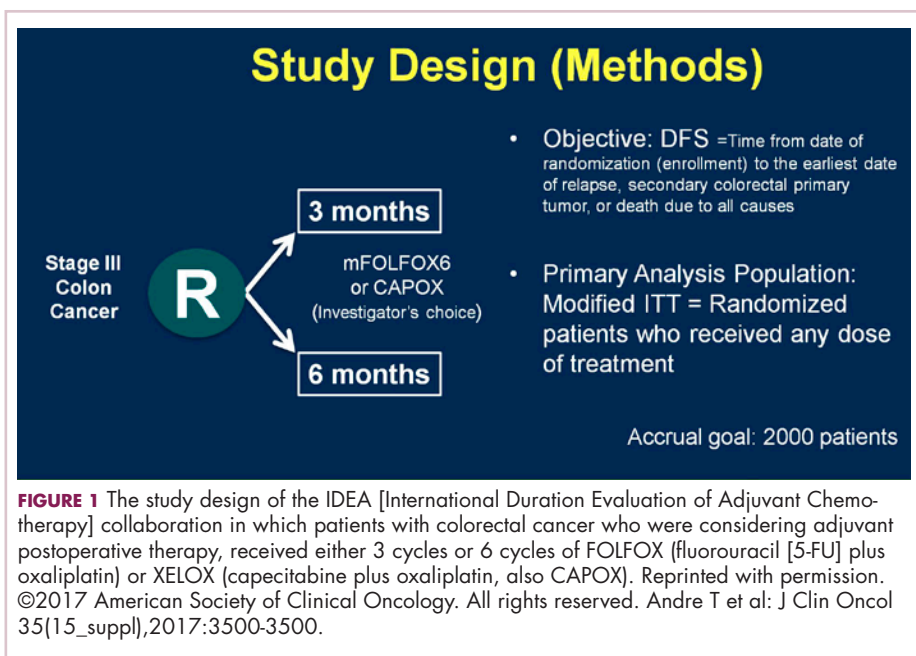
Study Design (Methods)

Stage III Colon Cancer

R

3 months

mFOLFOX6 or CAPOX (Investigator's choice)

6 months

• Objective: DFS =Time from date of randomization (enrollment) to the earliest date of relapse, secondary colorectal primary tumor, or death due to all causes

• Primary Analysis Population: Modified ITT = Randomized patients who received any dose of treatment

Accrual goal: 2000 patients

FIGURE 1 The study design of the IDEA [International Duration Evaluation of Adjuvant Chemotherapy] collaboration in which patients with colorectal cancer who were considering adjuvant postoperative therapy, received either 3 cycles or 6 cycles of FOLFOX (fluorouracil [5-FU] plus oxaliplatin) or XELOX (capecitabine plus oxaliplatin, also CAPOX). Reprinted with permission. ©2017 American Society of Clinical Oncology. All rights reserved. Andre T et al: J Clin Oncol 35(15_suppl),2017:3500-3500.